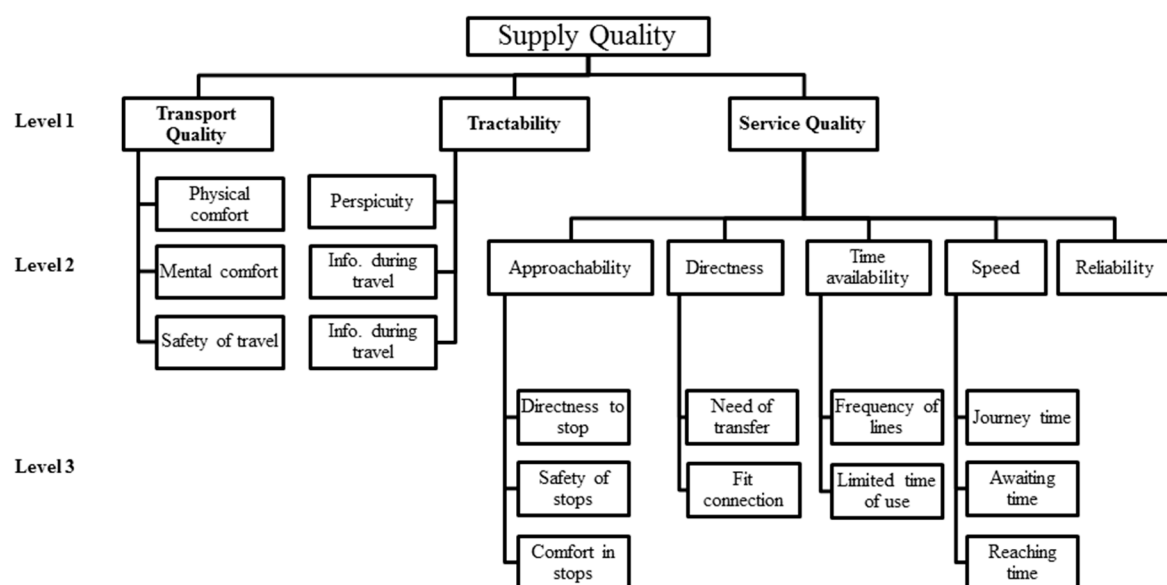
Supply Quality

Level 1

Transport Quality

Tractability

Service Quality

Physical comfort

Mental comfort

Safety of travel

Perspicuity

Info. during travel

Info. during travel

Level 2

Approachability

Directness

Time availability

Speed

Reliability

Level 3

Directness to stop

Safety of stops

Comfort in stops

Need of transfer

Fit connection

Frequency of lines

Limited time of use

Journey time

Awaiting time

Reaching time